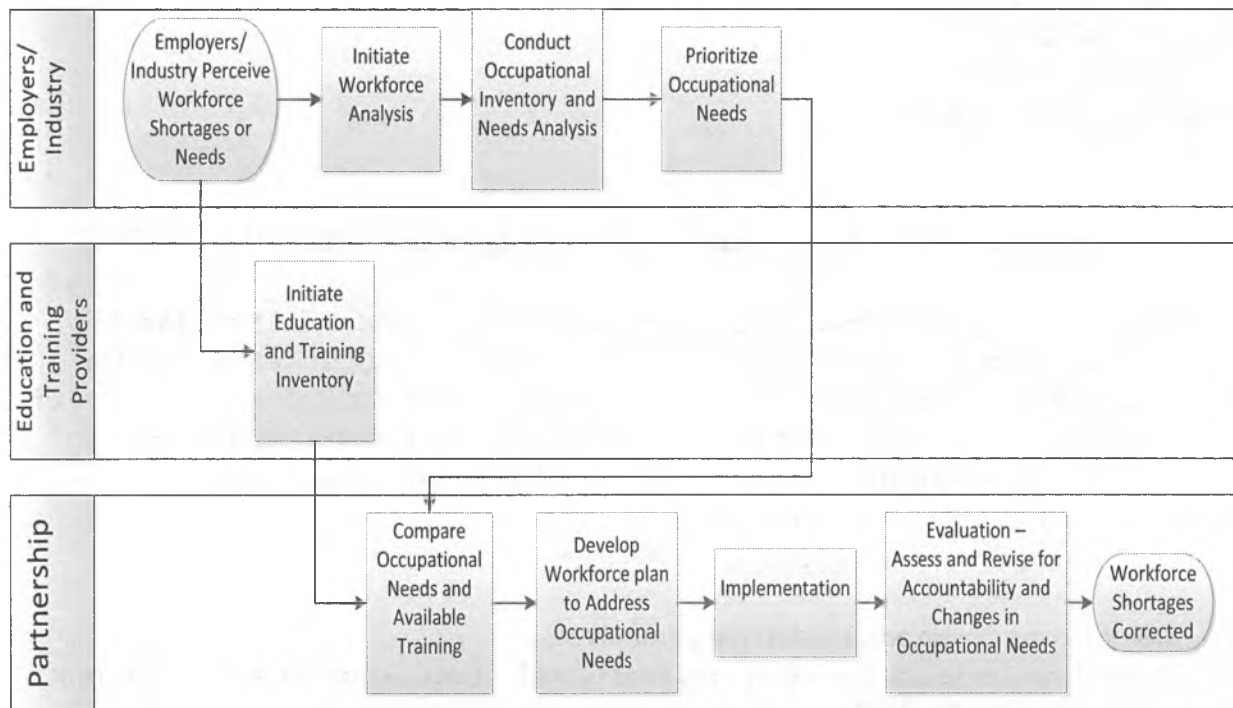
Employers/ Industry

Employers/ Industry Perceive Workforce Shortages or Needs

Initiate Workforce Analysis

Conduct Occupational Inventory and Needs Analysis

Prioritize Occupational Needs

Education and Training Providers

Initiate Education and Training Inventory

Partnership

Compare Occupational Needs and Available Training

Develop Workforce plan to Address Occupational Needs

Implementation

Evaluation – Assess and Revise for Accountability and Changes in Occupational Needs

Workforce Shortages Corrected